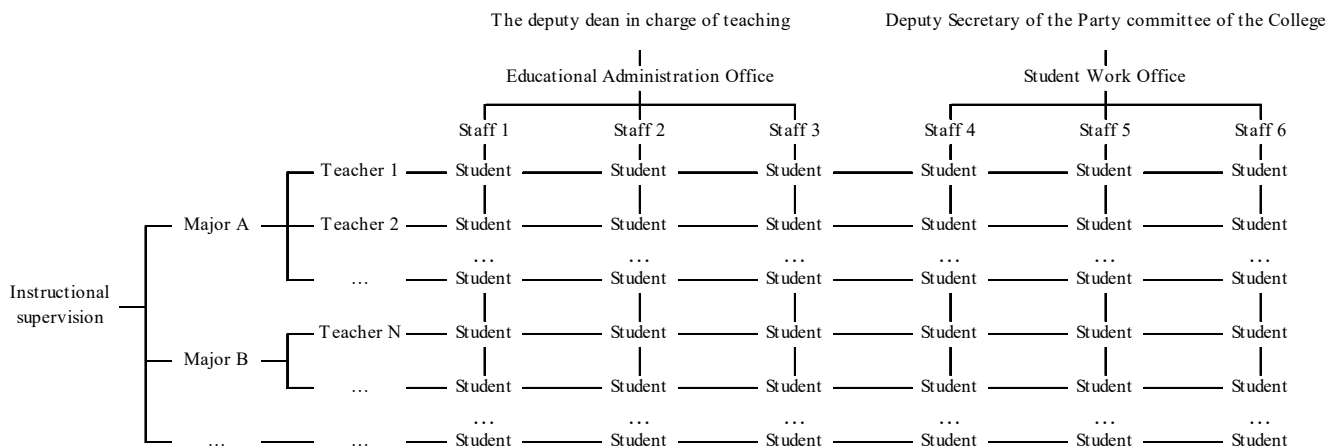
The deputy dean in charge of teaching

Deputy Secretary of the Party committee of the College

Educational Administration Office

Student Work Office

Staff 1
Staff 2
Staff 3
Staff 4
Staff 5
Staff 6

Instructional supervision

Major A
Teacher 1 Student Student Student Student Student Student
Teacher 2 Student Student Student Student Student Student
… … … … … …
… Student Student Student Student Student Student

Major B
Teacher N Student Student Student Student Student Student
… Student Student Student Student Student Student
… … … … … …
… … Student Student Student Student Student Student